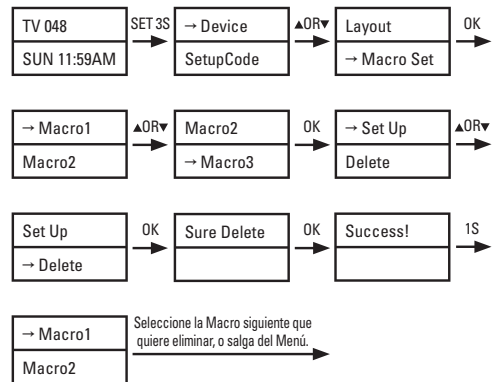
TV 048
SUN 11:59AM

SET 3S

→ Device
SetupCode

▲OR▼

Layout
→ Macro Set

OK

→ Macro1
Macro2

▲OR▼

Macro2
→ Macro3

OK

→ Set Up
Delete

▲OR▼

Set Up
→ Delete

OK

Sure Delete

OK

Success!

1S

→ Macro1
Macro2

Seleccione la Macro siguiente que quiere eliminar, o salga del Menú.